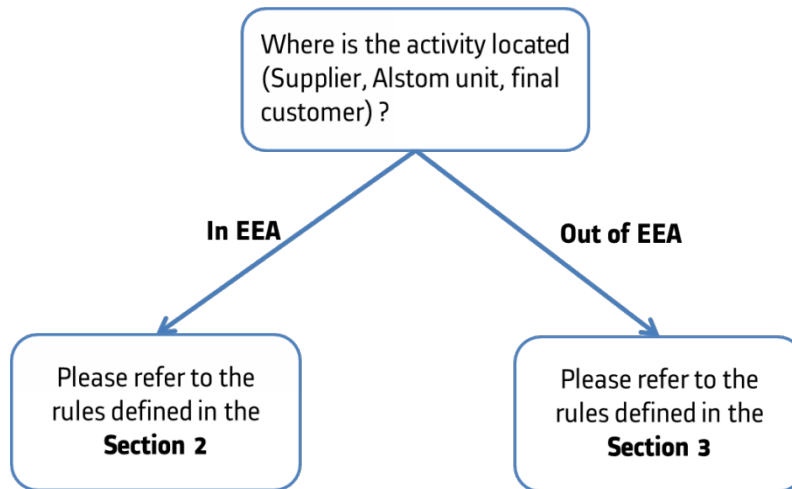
Where is the activity located (Supplier, Alstom unit, final customer) ?

In EEA

Out of EEA

Please refer to the rules defined in the **Section 2**

Please refer to the rules defined in the **Section 3**